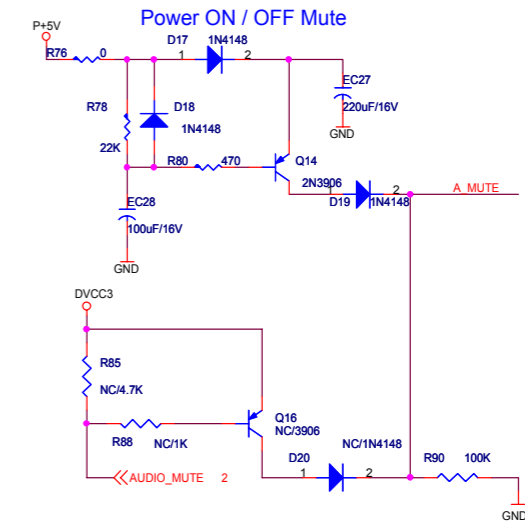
Power ON / OFF Mute

P+5V
R76 0
D17 1N4148
1 2
EC27
220uF/16V
GND
R78
22K
D18
1N4148
R80 470
Q14
2N3906
D19 1N4148
2
A_MUTE
EC28
100uF/16V
GND

DVCC3
R85
NC/4.7K
R88 NC/1K
Q16
NC/3906
AUDIO_MUTE 2
D20
NC/1N4148
1 2
R90 100K
GND